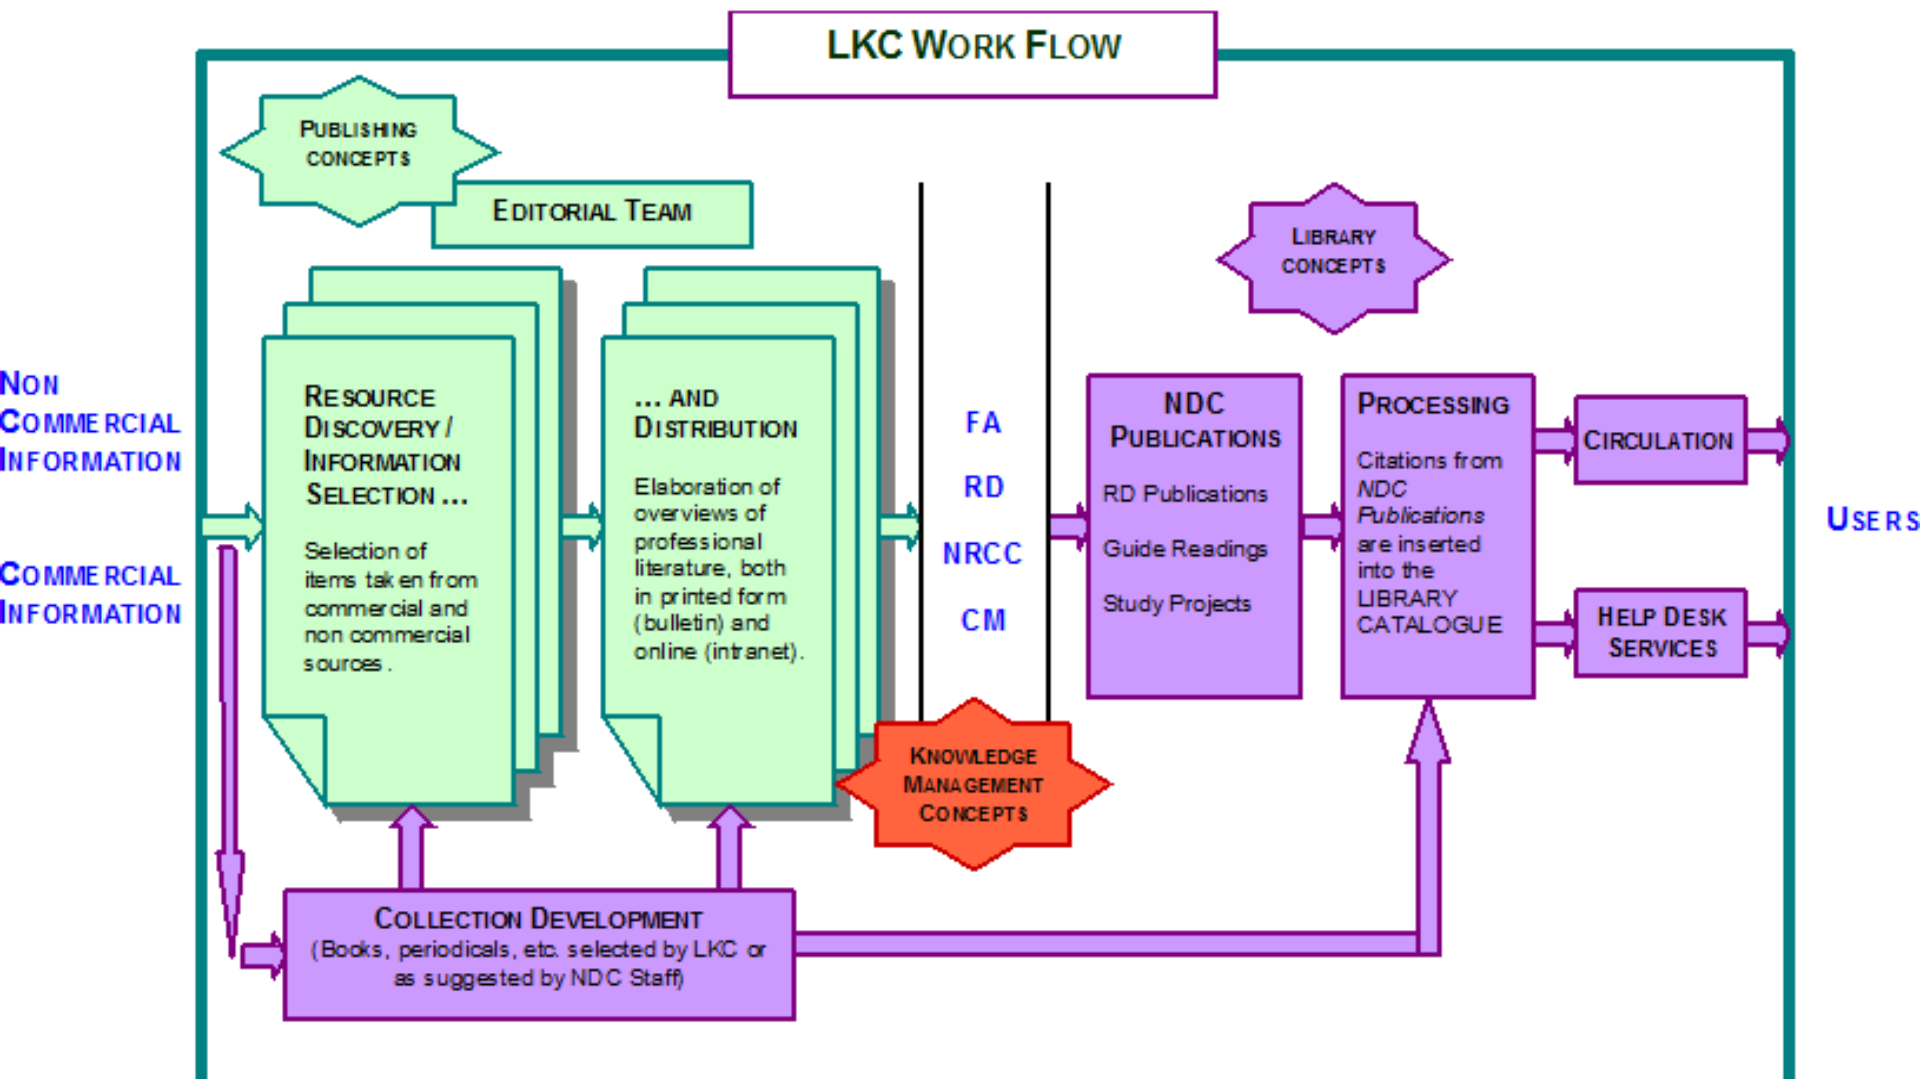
LKC WORK FLOW

PUBLISHING CONCEPTS

EDITORIAL TEAM

NON COMMERCIAL INFORMATION

COMMERCIAL INFORMATION

RESOURCE DISCOVERY / INFORMATION SELECTION ...

Selection of items taken from commercial and non commercial sources.

... AND DISTRIBUTION

Elaboration of overviews of professional literature, both in printed form (bulletin) and online (intranet).

FA

RD

NRCC

CM

KNOWLEDGE MANAGEMENT CONCEPTS

LIBRARY CONCEPTS

NDC PUBLICATIONS

RD Publications

Guide Readings

Study Projects

PROCESSING

Citations from *NDC Publications* are inserted into the LIBRARY CATALOGUE

CIRCULATION

HELP DESK SERVICES

USERS

COLLECTION DEVELOPMENT
(Books, periodicals, etc. selected by LKC or as suggested by NDC Staff)